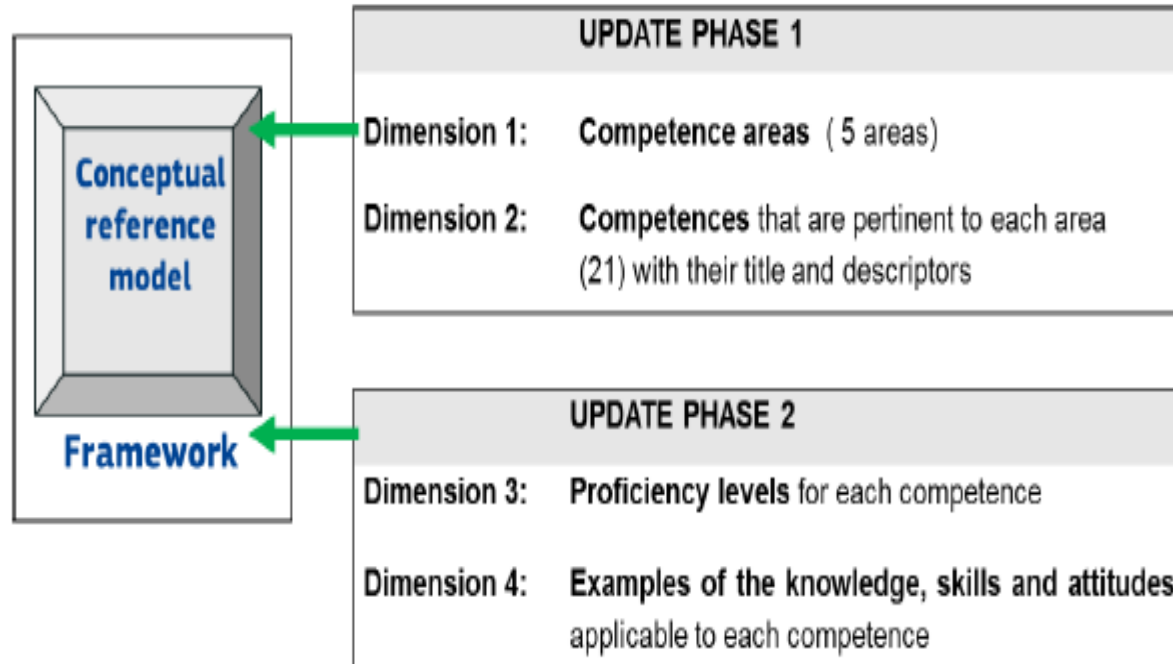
Conceptual reference model

Framework

UPDATE PHASE 1

Dimension 1: Competence areas ( 5 areas)

Dimension 2: Competences that are pertinent to each area (21) with their title and descriptors

UPDATE PHASE 2

Dimension 3: Proficiency levels for each competence

Dimension 4: Examples of the knowledge, skills and attitudes applicable to each competence